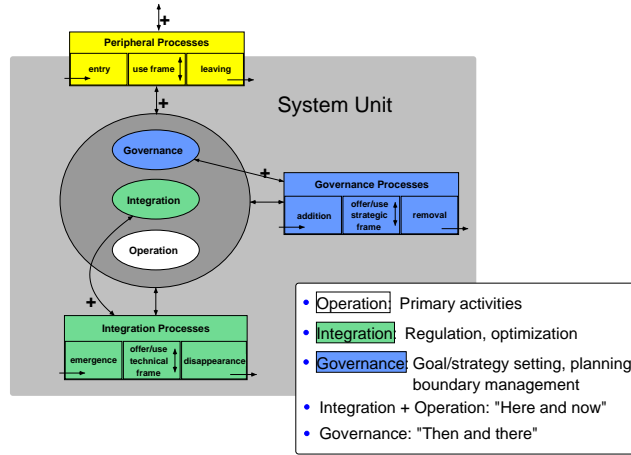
+

Peripheral Processes

entry

use frame

leaving

+

System Unit

Governance

Integration

Operation

+

Governance Processes

addition

offer/use strategic frame

removal

+

Integration Processes

emergence

offer/use technical frame

disappearance

• Operation: Primary activities
• Integration: Regulation, optimization
• Governance: Goal/strategy setting, planning boundary management
• Integration + Operation: "Here and now"
• Governance: "Then and there"